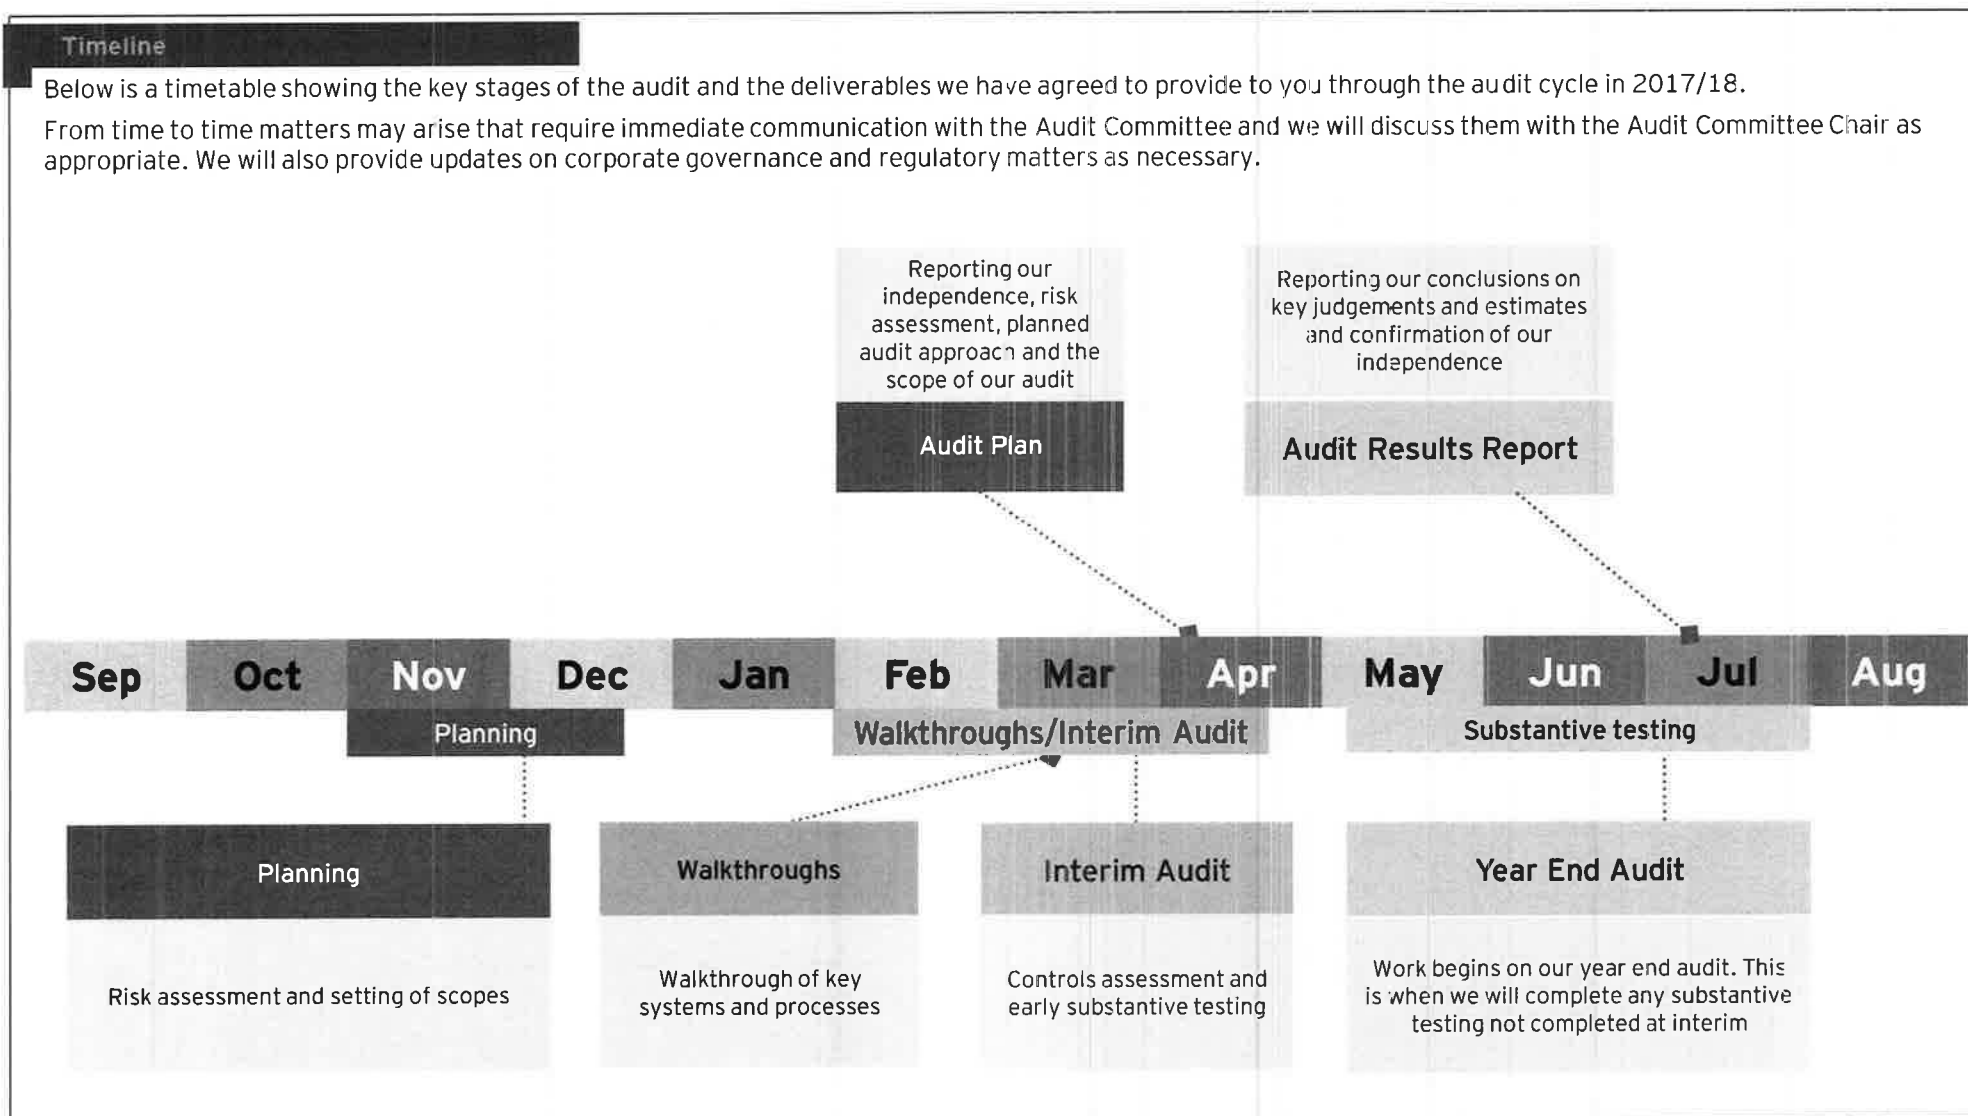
Timeline

Below is a timetable showing the key stages of the audit and the deliverables we have agreed to provide to you through the audit cycle in 2017/18.

From time to time matters may arise that require immediate communication with the Audit Committee and we will discuss them with the Audit Committee Chair as appropriate. We will also provide updates on corporate governance and regulatory matters as necessary.

Reporting our independence, risk assessment, planned audit approach and the scope of our audit

Audit Plan

Reporting our conclusions on key judgements and estimates and confirmation of our independence

Audit Results Report

Sep Oct Nov Dec Jan Feb Mar Apr May Jun Jul Aug

Planning

Walkthroughs/Interim Audit

Substantive testing

Planning

Risk assessment and setting of scopes

Walkthroughs

Walkthrough of key systems and processes

Interim Audit

Controls assessment and early substantive testing

Year End Audit

Work begins on our year end audit. This is when we will complete any substantive testing not completed at interim